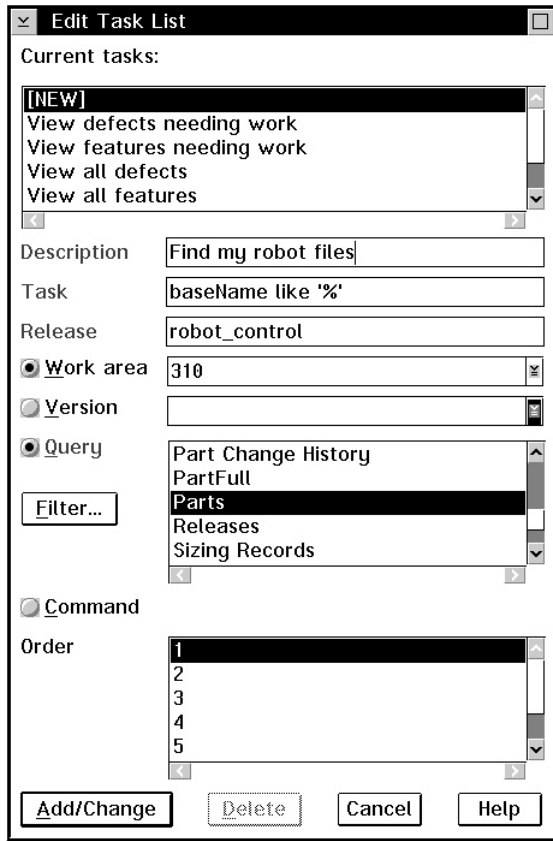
Edit Task List

Current tasks:

[NEW]
View defects needing work
View features needing work
View all defects
View all features

Description Find my robot files

Task baseName like '%'

Release robot_control

Work area 310

Version

Query

Part Change History
PartFull
Parts
Releases
Sizing Records

Filter...

Command

Order

1
2
3
4
5

Add/Change Delete Cancel Help